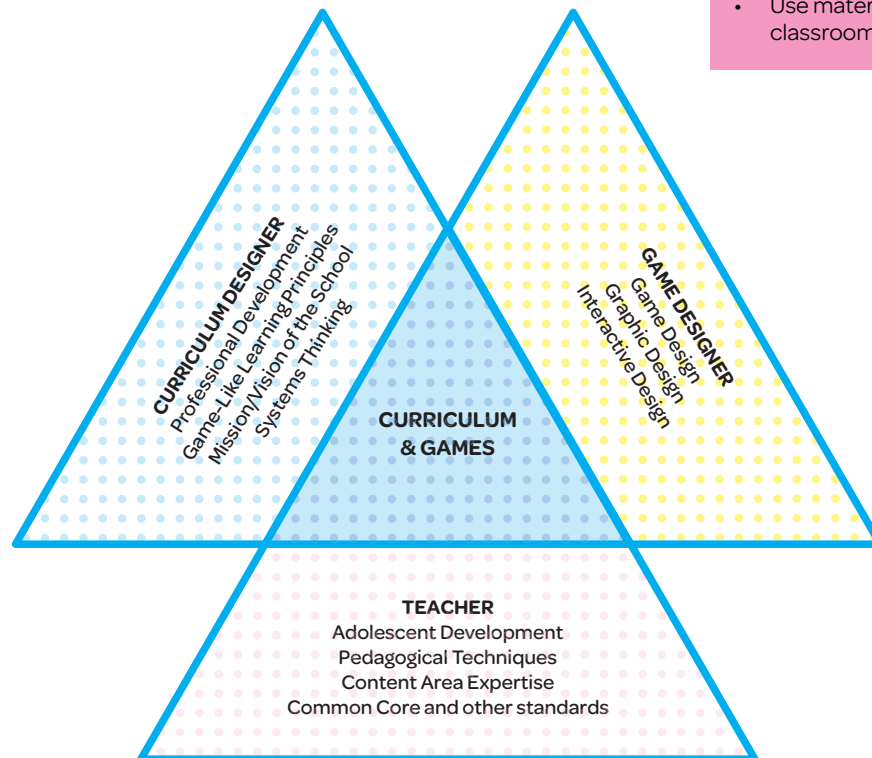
• Use mater
classroom

CURRICULUM DESIGNER
Professional Development
Game-Like Learning Principles
Mission/Vision of the School
Systems Thinking

GAME DESIGNER
Game Design
Graphic Design
Interactive Design

CURRICULUM
& GAMES

TEACHER
Adolescent Development
Pedagogical Techniques
Content Area Expertise
Common Core and other standards